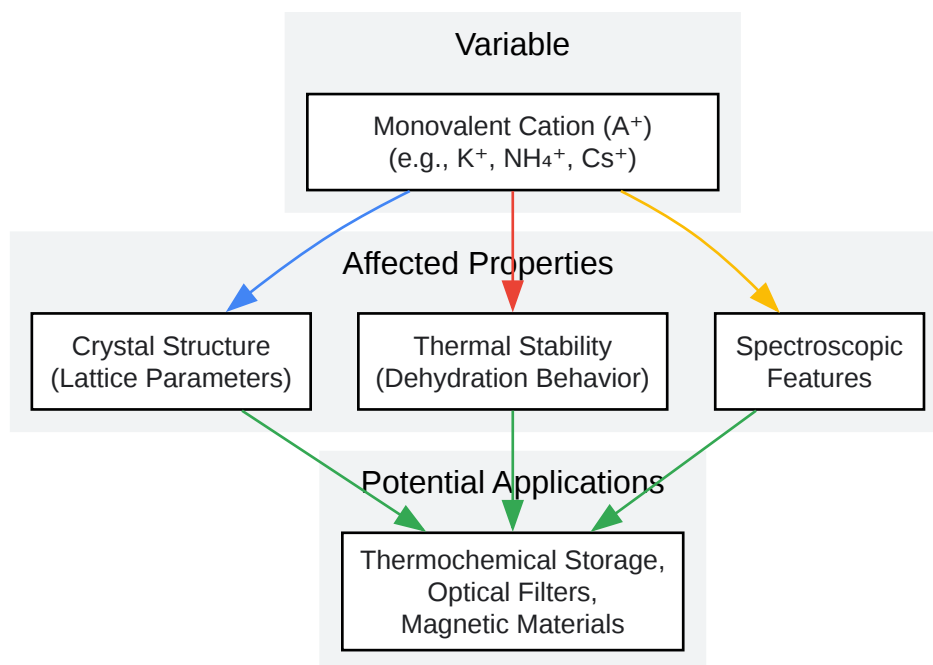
Variable

Monovalent Cation ($A^+$)
(e.g., $K^+$, $NH_4^+$, $Cs^+$)

Affected Properties

Crystal Structure
(Lattice Parameters)

Thermal Stability
(Dehydration Behavior)

Spectroscopic
Features

Potential Applications

Thermochemical Storage,
Optical Filters,
Magnetic Materials